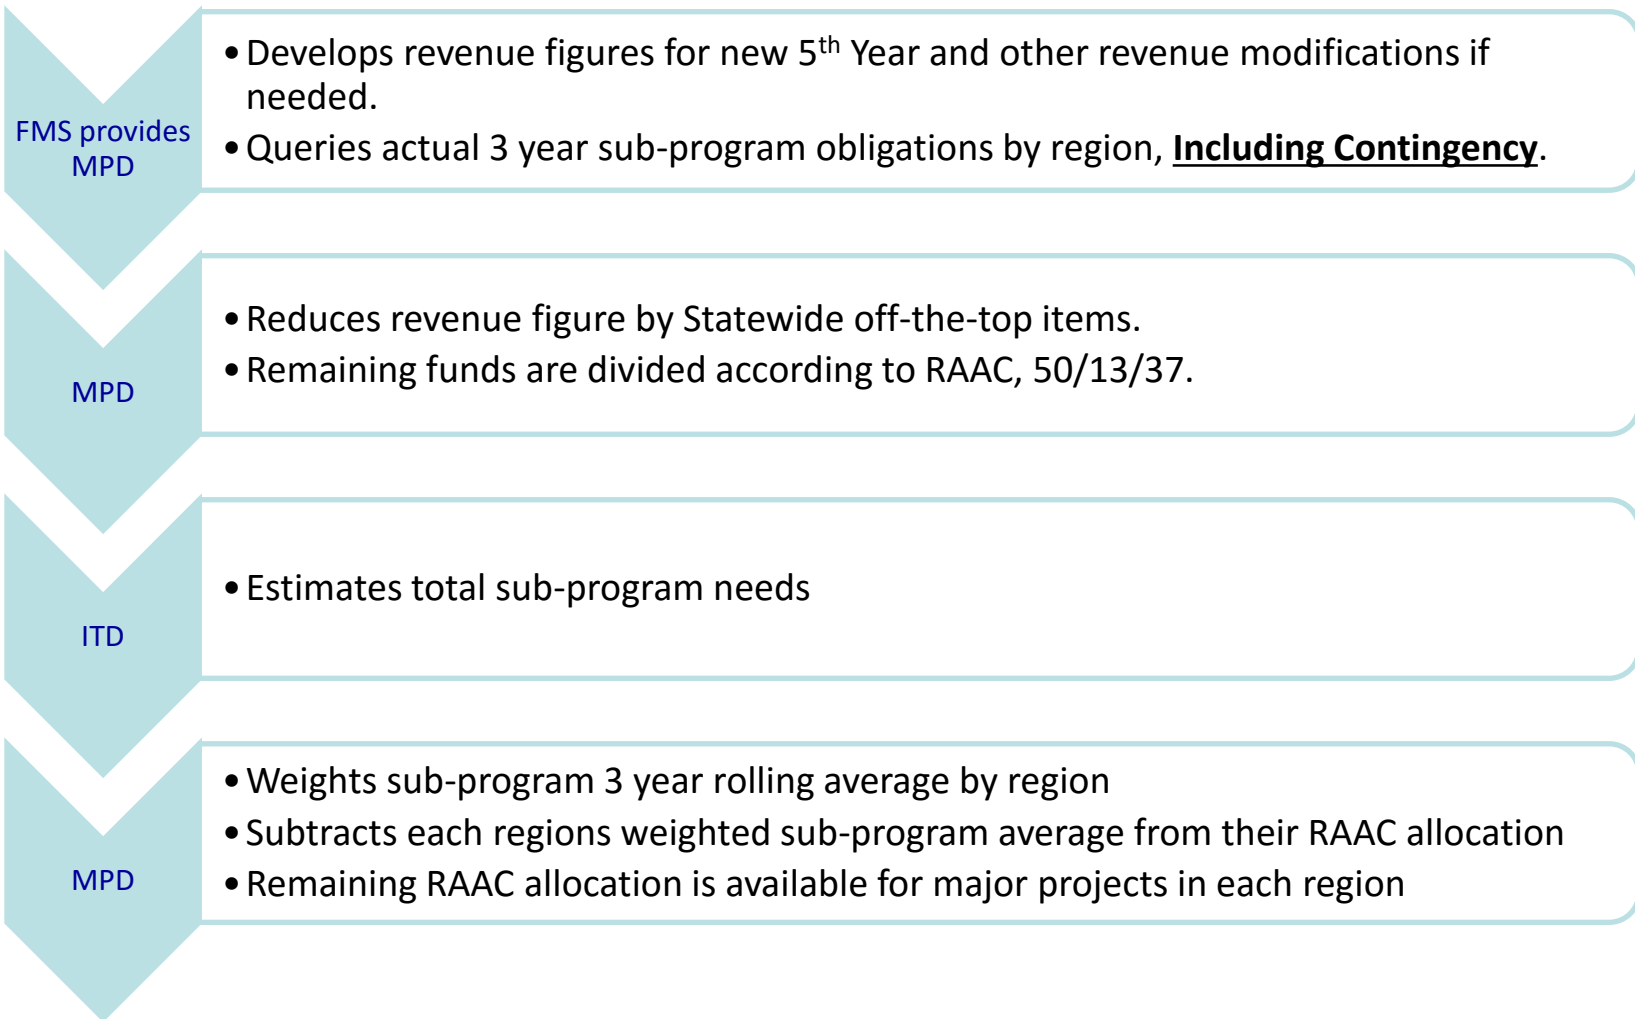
FMS provides MPD

• Develops revenue figures for new 5$^{th}$ Year and other revenue modifications if needed.
• Queries actual 3 year sub-program obligations by region, **Including Contingency**.

MPD

• Reduces revenue figure by Statewide off-the-top items.
• Remaining funds are divided according to RAAC, 50/13/37.

ITD

• Estimates total sub-program needs

MPD

• Weights sub-program 3 year rolling average by region
• Subtracts each regions weighted sub-program average from their RAAC allocation
• Remaining RAAC allocation is available for major projects in each region